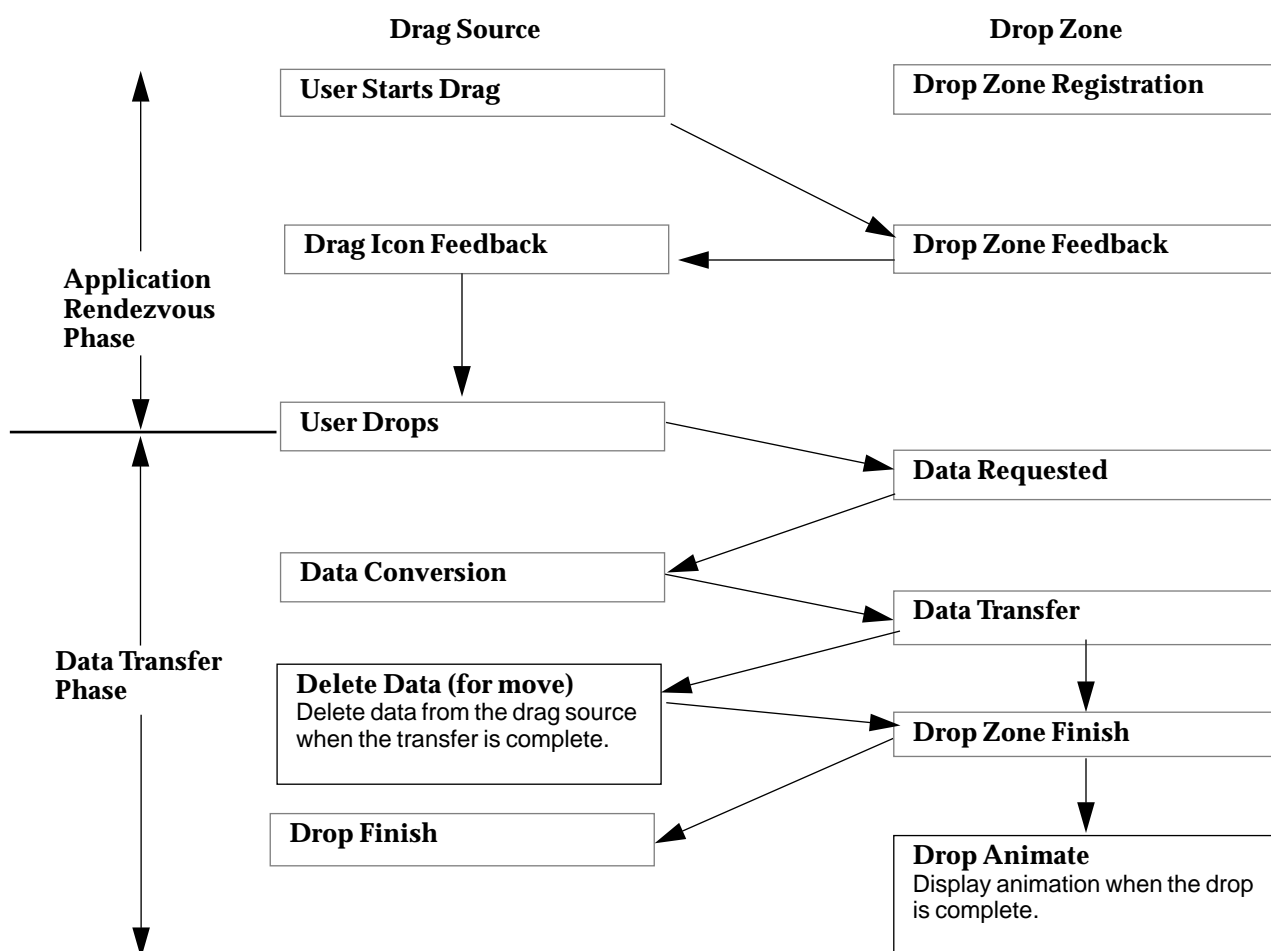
Drag Source

Drop Zone

User Starts Drag

Drop Zone Registration

Drag Icon Feedback

Drop Zone Feedback

Application Rendezvous Phase

User Drops

Data Requested

Data Conversion

Data Transfer

Data Transfer Phase

Delete Data (for move)
Delete data from the drag source when the transfer is complete.

Drop Zone Finish

Drop Finish

Drop Animate
Display animation when the drop is complete.